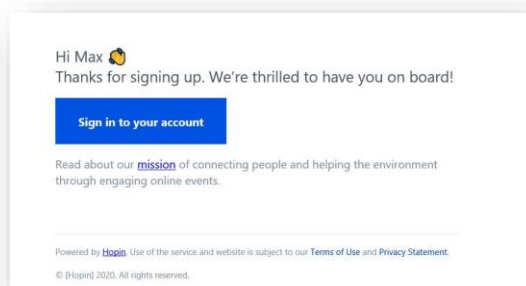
Hi Max 👋
Thanks for signing up. We're thrilled to have you on board!

Sign in to your account

Read about our mission of connecting people and helping the environment through engaging online events.

Powered by Hopin. Use of the service and website is subject to our Terms of Use and Privacy Statement.

© [Hopin] 2020. All rights reserved.